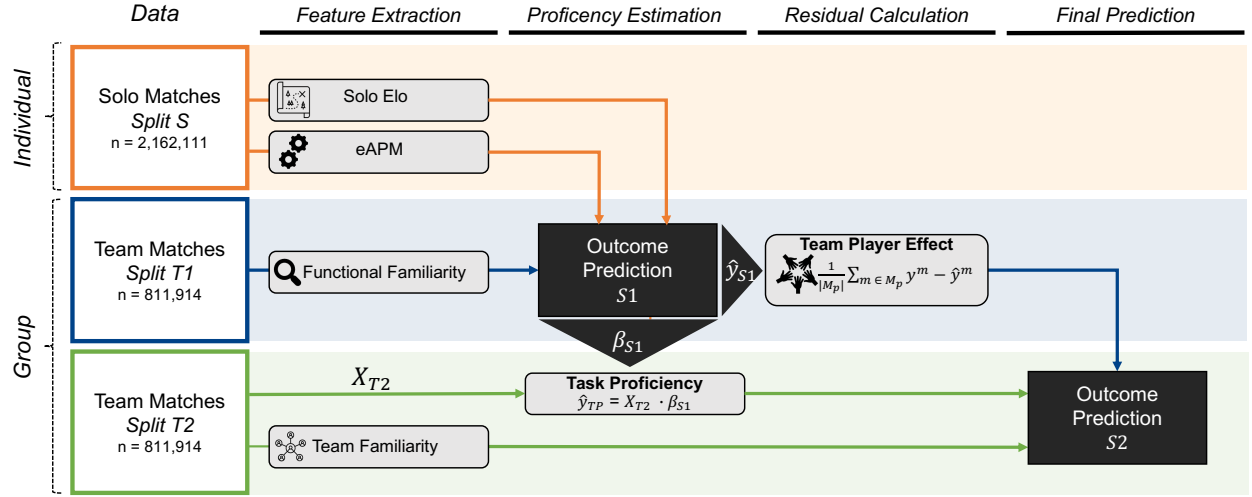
Data

Feature Extraction

Proficency Estimation

Residual Calculation

Final Prediction

Individual

Group

Solo Matches
*Split S*
n = 2,162,111

Solo Elo

eAPM

Team Matches
*Split T1*
n = 811,914

Functional Familiarity

Outcome Prediction
$S1$

$\hat{y}_{S1}$

Team Player Effect
$\frac{1}{|M_p|}\sum_{m \in M_p} y^m - \hat{y}^m$

$\beta_{S1}$

Team Matches
*Split T2*
n = 811,914

$X_{T2}$

Task Proficiency
$\hat{y}_{TP} = X_{T2} \cdot \beta_{S1}$

Team Familiarity

Outcome Prediction
$S2$